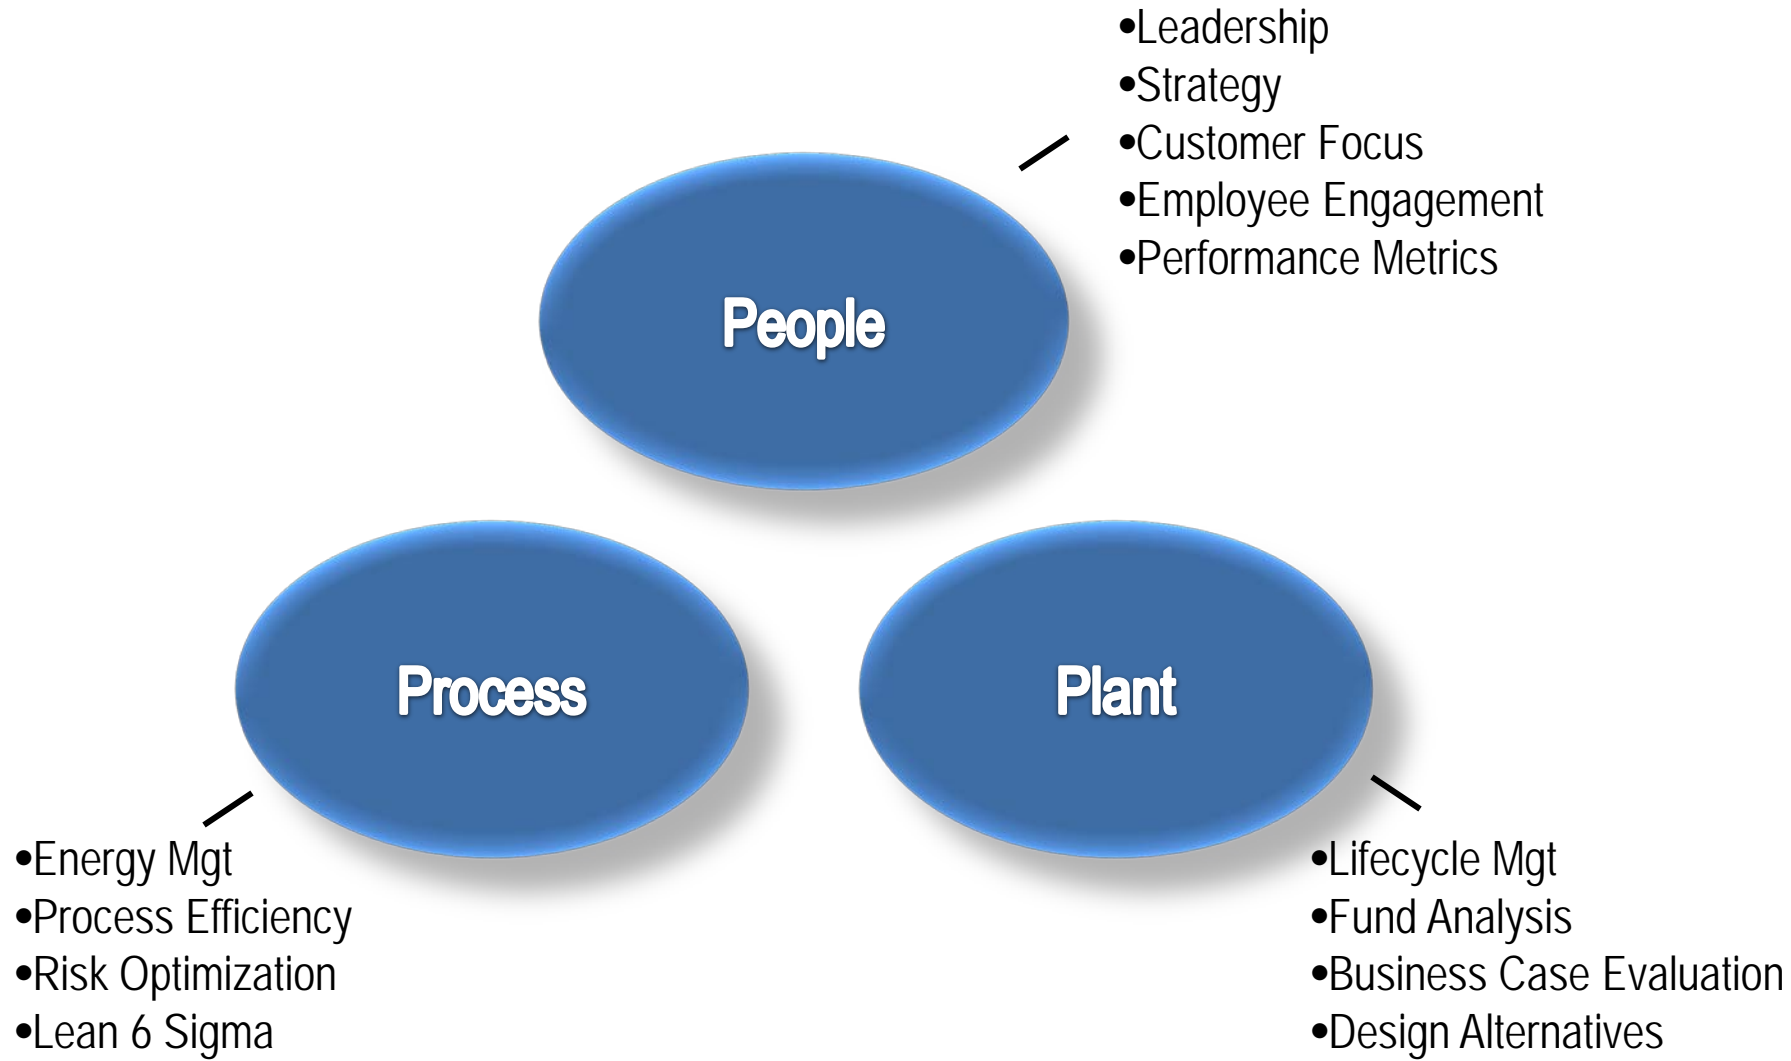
•Leadership
•Strategy
•Customer Focus
•Employee Engagement
•Performance Metrics

People

Process

Plant

•Energy Mgt
•Process Efficiency
•Risk Optimization
•Lean 6 Sigma

•Lifecycle Mgt
•Fund Analysis
•Business Case Evaluation
•Design Alternatives